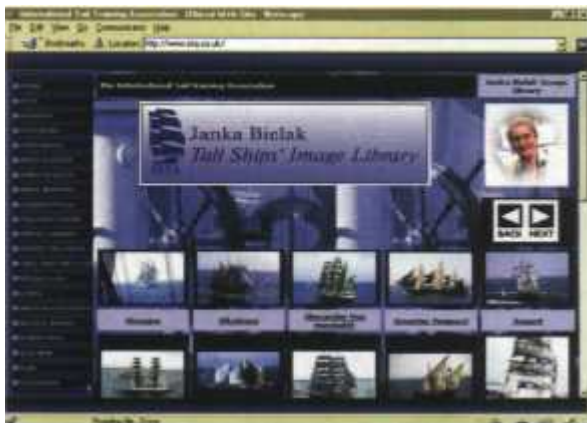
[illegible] International Tall Training Association - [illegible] - Netscape

File Edit View Go Communicator Help

Bookmarks Location: http://www.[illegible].co.uk/

The International Sail Training Association

Janka Bielak Tall Ships' Image Library

Janka Bielak Tall Ships' Image Library

Janka Bielak
Tall Ships' Image Library

BACK NEXT

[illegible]

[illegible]

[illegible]

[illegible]

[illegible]